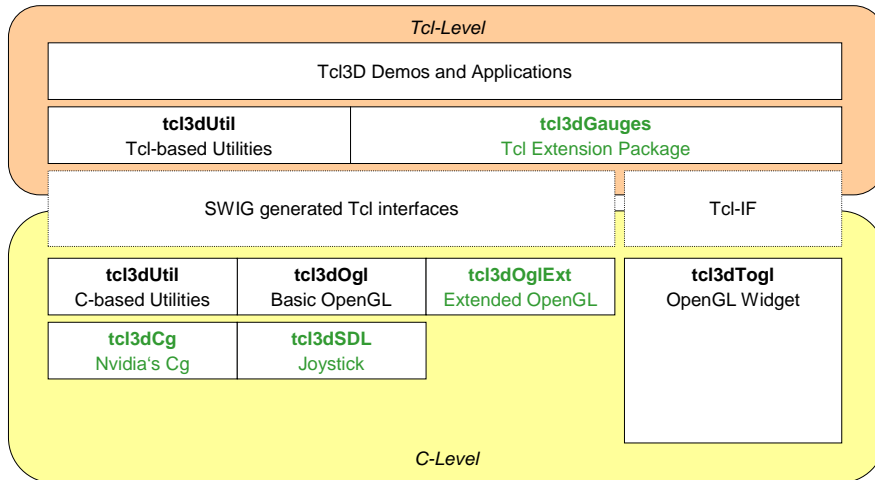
Tcl-Level

Tcl3D Demos and Applications

tcl3dUtil
Tcl-based Utilities

tcl3dGauges
Tcl Extension Package

SWIG generated Tcl interfaces

Tcl-IF

tcl3dUtil
C-based Utilities

tcl3dOgl
Basic OpenGL

tcl3dOglExt
Extended OpenGL

tcl3dTogl
OpenGL Widget

tcl3dCg
Nvidia's Cg

tcl3dSDL
Joystick

C-Level